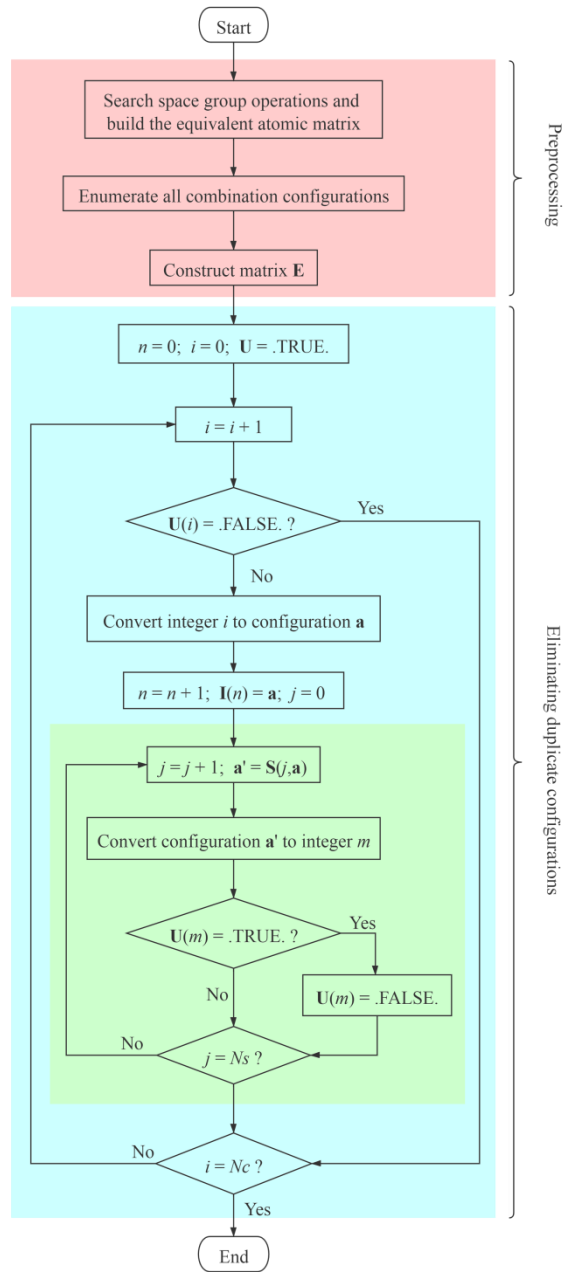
Start

Preprocessing

Search space group operations and build the equivalent atomic matrix

Enumerate all combination configurations

Construct matrix $\mathbf{E}$

Eliminating duplicate configurations

$n = 0$; $i = 0$; $\mathbf{U}$ = .TRUE.

$i = i + 1$

$\mathbf{U}(i)$ = .FALSE. ?

Yes

No

Convert integer $i$ to configuration $\mathbf{a}$

$n = n + 1$; $\mathbf{I}(n) = \mathbf{a}$; $j = 0$

$j = j + 1$; $\mathbf{a'} = \mathbf{S}(j,\mathbf{a})$

Convert configuration $\mathbf{a'}$ to integer $m$

$\mathbf{U}(m)$ = .TRUE. ?

Yes

$\mathbf{U}(m)$ = .FALSE.

No

No

$j = Ns$ ?

No

$i = Nc$ ?

Yes

End